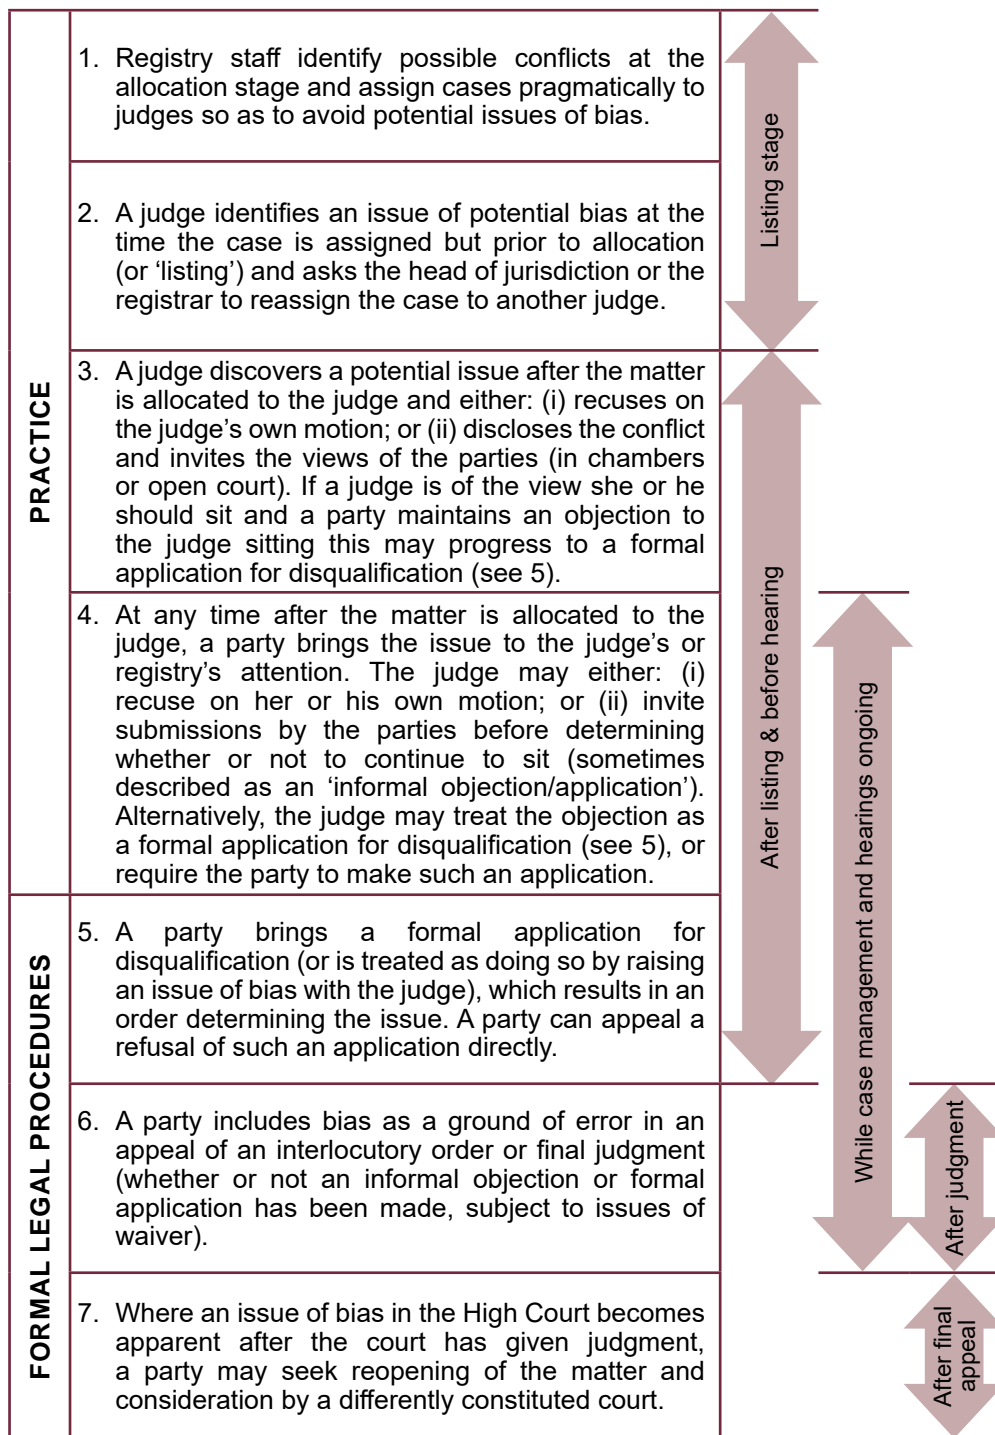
PRACTICE

1. Registry staff identify possible conflicts at the allocation stage and assign cases pragmatically to judges so as to avoid potential issues of bias.

2. A judge identifies an issue of potential bias at the time the case is assigned but prior to allocation (or 'listing') and asks the head of jurisdiction or the registrar to reassign the case to another judge.

3. A judge discovers a potential issue after the matter is allocated to the judge and either: (i) recuses on the judge's own motion; or (ii) discloses the conflict and invites the views of the parties (in chambers or open court). If a judge is of the view she or he should sit and a party maintains an objection to the judge sitting this may progress to a formal application for disqualification (see 5).

4. At any time after the matter is allocated to the judge, a party brings the issue to the judge's or registry's attention. The judge may either: (i) recuse on her or his own motion; or (ii) invite submissions by the parties before determining whether or not to continue to sit (sometimes described as an 'informal objection/application'). Alternatively, the judge may treat the objection as a formal application for disqualification (see 5), or require the party to make such an application.

FORMAL LEGAL PROCEDURES

5. A party brings a formal application for disqualification (or is treated as doing so by raising an issue of bias with the judge), which results in an order determining the issue. A party can appeal a refusal of such an application directly.

6. A party includes bias as a ground of error in an appeal of an interlocutory order or final judgment (whether or not an informal objection or formal application has been made, subject to issues of waiver).

7. Where an issue of bias in the High Court becomes apparent after the court has given judgment, a party may seek reopening of the matter and consideration by a differently constituted court.

Listing stage

After listing & before hearing

While case management and hearings ongoing

After judgment

After final appeal